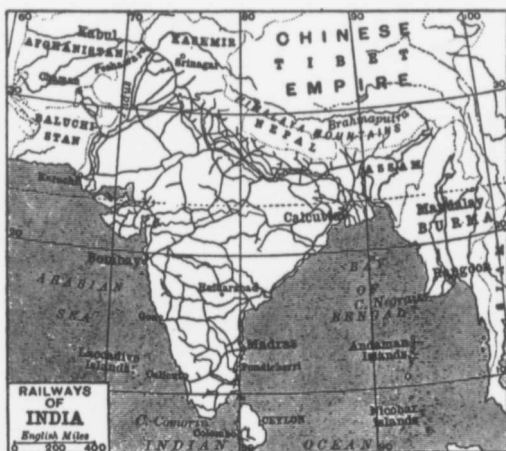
60
70
80
90
100
Kabul
AFGHANISTAN
KASHMIR
Srinagar
Peshawar
Quetta
INDUS
CHINESE
TIBET
EMPIRE
BALUCHISTAN
HIMALAYA MOUNTAINS
NEPAL
Brahmaputra
ASSAM
Karachi
Calcutta
Mandalay
BURMA
20
20
Bombay
BAY
OF
BENGAL
Rangoon
ARABIAN
SEA
Haidarabad
C. Negrais
Goa
Madras
Andaman Islands
Laccadive Islands
Calicut
Pondicherri
RAILWAYS
OF
INDIA
English Miles
0
200
400
C. Comorin
Colombo
CEYLON
Nicobar Islands
INDIAN
OCEAN
80